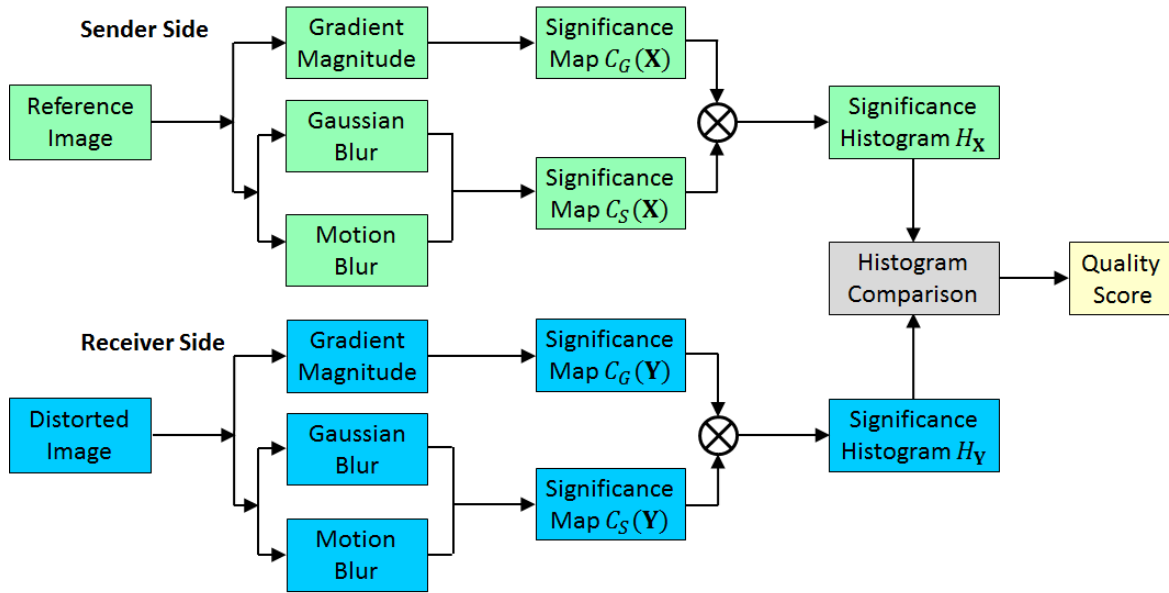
Sender Side

Reference Image

Gradient Magnitude

Gaussian Blur

Motion Blur

Significance Map $C_G(\mathbf{X})$

Significance Map $C_S(\mathbf{X})$

$\otimes$

Significance Histogram $H_{\mathbf{X}}$

Histogram Comparison

Quality Score

Receiver Side

Distorted Image

Gradient Magnitude

Gaussian Blur

Motion Blur

Significance Map $C_G(\mathbf{Y})$

Significance Map $C_S(\mathbf{Y})$

$\otimes$

Significance Histogram $H_{\mathbf{Y}}$